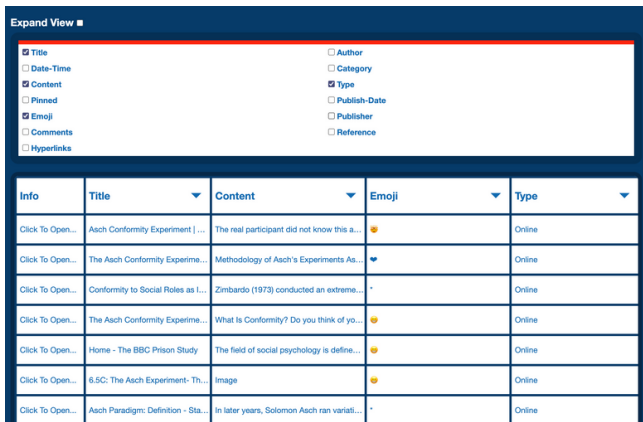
Expand View ■

☑ Title
☐ Date-Time
☑ Content
☐ Pinned
☑ Emoji
☐ Comments
☐ Hyperlinks

☐ Author
☐ Category
☑ Type
☐ Publish-Date
☐ Publisher
☐ Reference

| Info | Title | Content | Emoji | Type |
|---|---|---|---|---|
| Click To Open... | Asch Conformity Experiment \| ... | The real participant did not know this a... | 😊 | Online |
| Click To Open... | The Asch Conformity Experime... | Methodology of Asch's Experiments As... | ❤ | Online |
| Click To Open... | Conformity to Social Roles as I... | Zimbardo (1973) conducted an extreme... | * | Online |
| Click To Open... | The Asch Conformity Experime... | What Is Conformity? Do you think of yo... | 😊 | Online |
| Click To Open... | Home - The BBC Prison Study | The field of social psychology is define... | 😊 | Online |
| Click To Open... | 6.5C: The Asch Experiment- Th... | Image | 😊 | Online |
| Click To Open... | Asch Paradigm: Definition - Sta... | In later years, Solomon Asch ran variati... | * | Online |